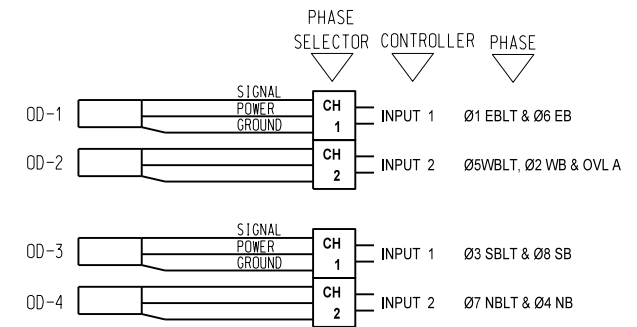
PHASE SELECTOR

CONTROLLER

PHASE

SIGNAL
POWER
GROUND

OD-1

CH 1

INPUT 1

Ø1 EBLT & Ø6 EB

OD-2

CH 2

INPUT 2

Ø5WBLT, Ø2 WB & OVL A

SIGNAL
POWER
GROUND

OD-3

CH 1

INPUT 1

Ø3 SBLT & Ø8 SB

OD-4

CH 2

INPUT 2

Ø7 NBLT & Ø4 NB